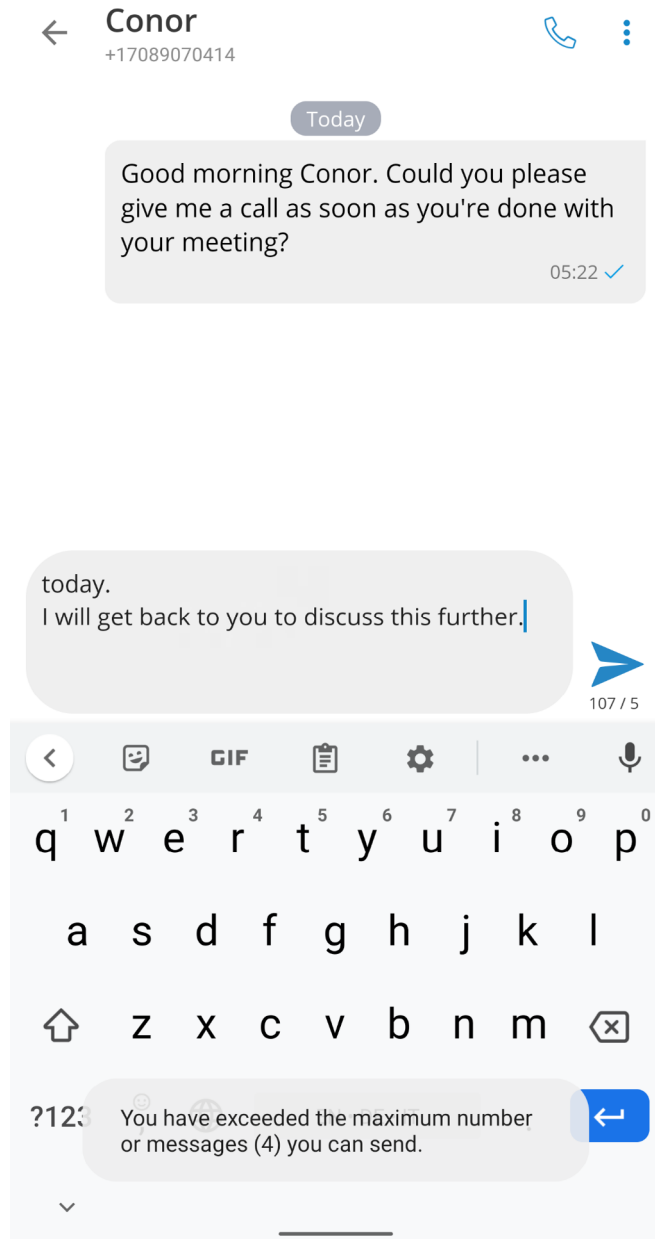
Conor
+17089070414

Today

Good morning Conor. Could you please give me a call as soon as you're done with your meeting?
05:22

today.
I will get back to you to discuss this further.

107 / 5

GIF

1 2 3 4 5 6 7 8 9 0
q w e r t y u i o p
a s d f g h j k l
z x c v b n m
?123

You have exceeded the maximum number or messages (4) you can send.